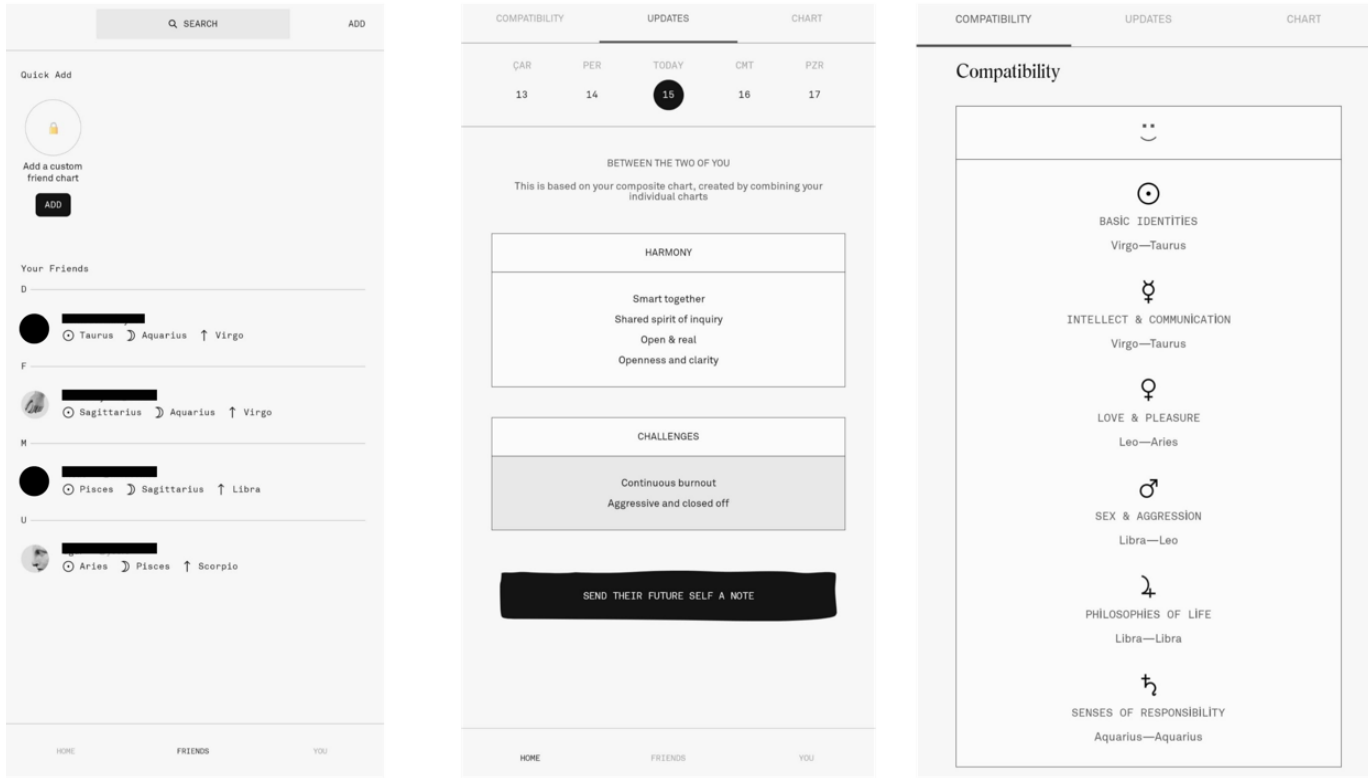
SEARCH

ADD

Quick Add

Add a custom friend chart

ADD

Your Friends

D

Taurus Aquarius ↑ Virgo

F

Sagittarius Aquarius ↑ Virgo

M

Pisces Sagittarius ↑ Libra

U

Aries Pisces ↑ Scorpio

HOME FRIENDS YOU

COMPATIBILITY UPDATES CHART

ÇAR PER TODAY CMT PZR

13 14 15 16 17

BETWEEN THE TWO OF YOU

This is based on your composite chart, created by combining your individual charts

HARMONY

Smart together

Shared spirit of inquiry

Open & real

Openness and clarity

CHALLENGES

Continuous burnout

Aggressive and closed off

SEND THEIR FUTURE SELF A NOTE

HOME FRIENDS YOU

COMPATIBILITY UPDATES CHART

Compatibility

BASİC IDENTİTİES

Virgo—Taurus

INTELLECT & COMMUNICATİON

Virgo—Taurus

LOVE & PLEASURE

Leo—Aries

SEX & AGGRESSİON

Libra—Leo

PHİLOSOPHİES OF LİFE

Libra—Libra

SENSES OF RESPONSİBİLİTY

Aquarius—Aquarius